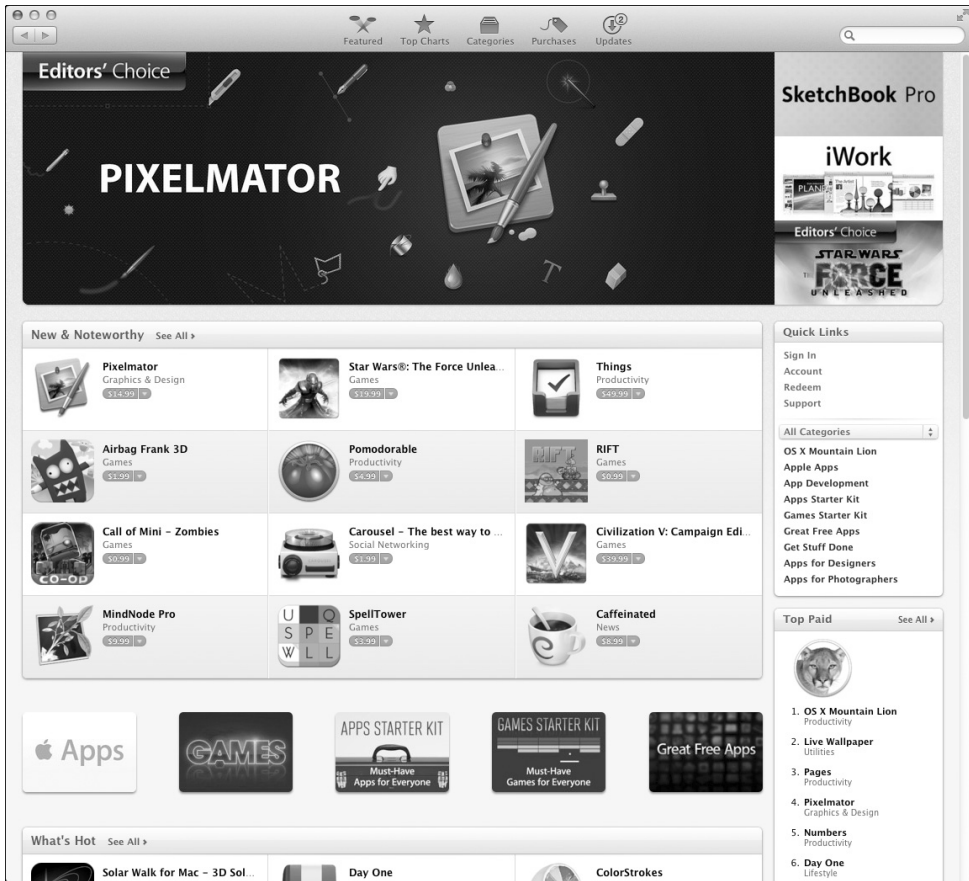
Featured Top Charts Categories Purchases Updates 2

Editors' Choice

PIXELMATOR

SketchBook Pro

iWork

Editors' Choice

STAR WARS FORCE UNLEASHED

New & Noteworthy See All ›

| | | |
|---|---|---|
| Pixelmator Graphics & Design $14.99 | Star Wars®: The Force Unlea... Games $19.99 | Things Productivity $49.99 |
| Airbag Frank 3D Games $1.99 | Pomodorable Productivity $4.99 | RIFT Games $0.99 |
| Call of Mini - Zombies Games $0.99 | Carousel - The best way to ... Social Networking $1.99 | Civilization V: Campaign Edi... Games $39.99 |
| MindNode Pro Productivity $9.99 | SpellTower Games $3.99 | Caffeinated News $8.99 |

Quick Links
Sign In
Account
Redeem
Support

All Categories
OS X Mountain Lion
Apple Apps
App Development
Apps Starter Kit
Games Starter Kit
Great Free Apps
Get Stuff Done
Apps for Designers
Apps for Photographers

Apps
GAMES
APPS STARTER KIT Must-Have Apps for Everyone
GAMES STARTER KIT Must-Have Games for Everyone
Great Free Apps

Top Paid See All ›
1. OS X Mountain Lion Productivity
2. Live Wallpaper Utilities
3. Pages Productivity
4. Pixelmator Graphics & Design
5. Numbers Productivity
6. Day One Lifestyle

What's Hot See All ›
Solar Walk for Mac - 3D Sol...
Day One
ColorStrokes